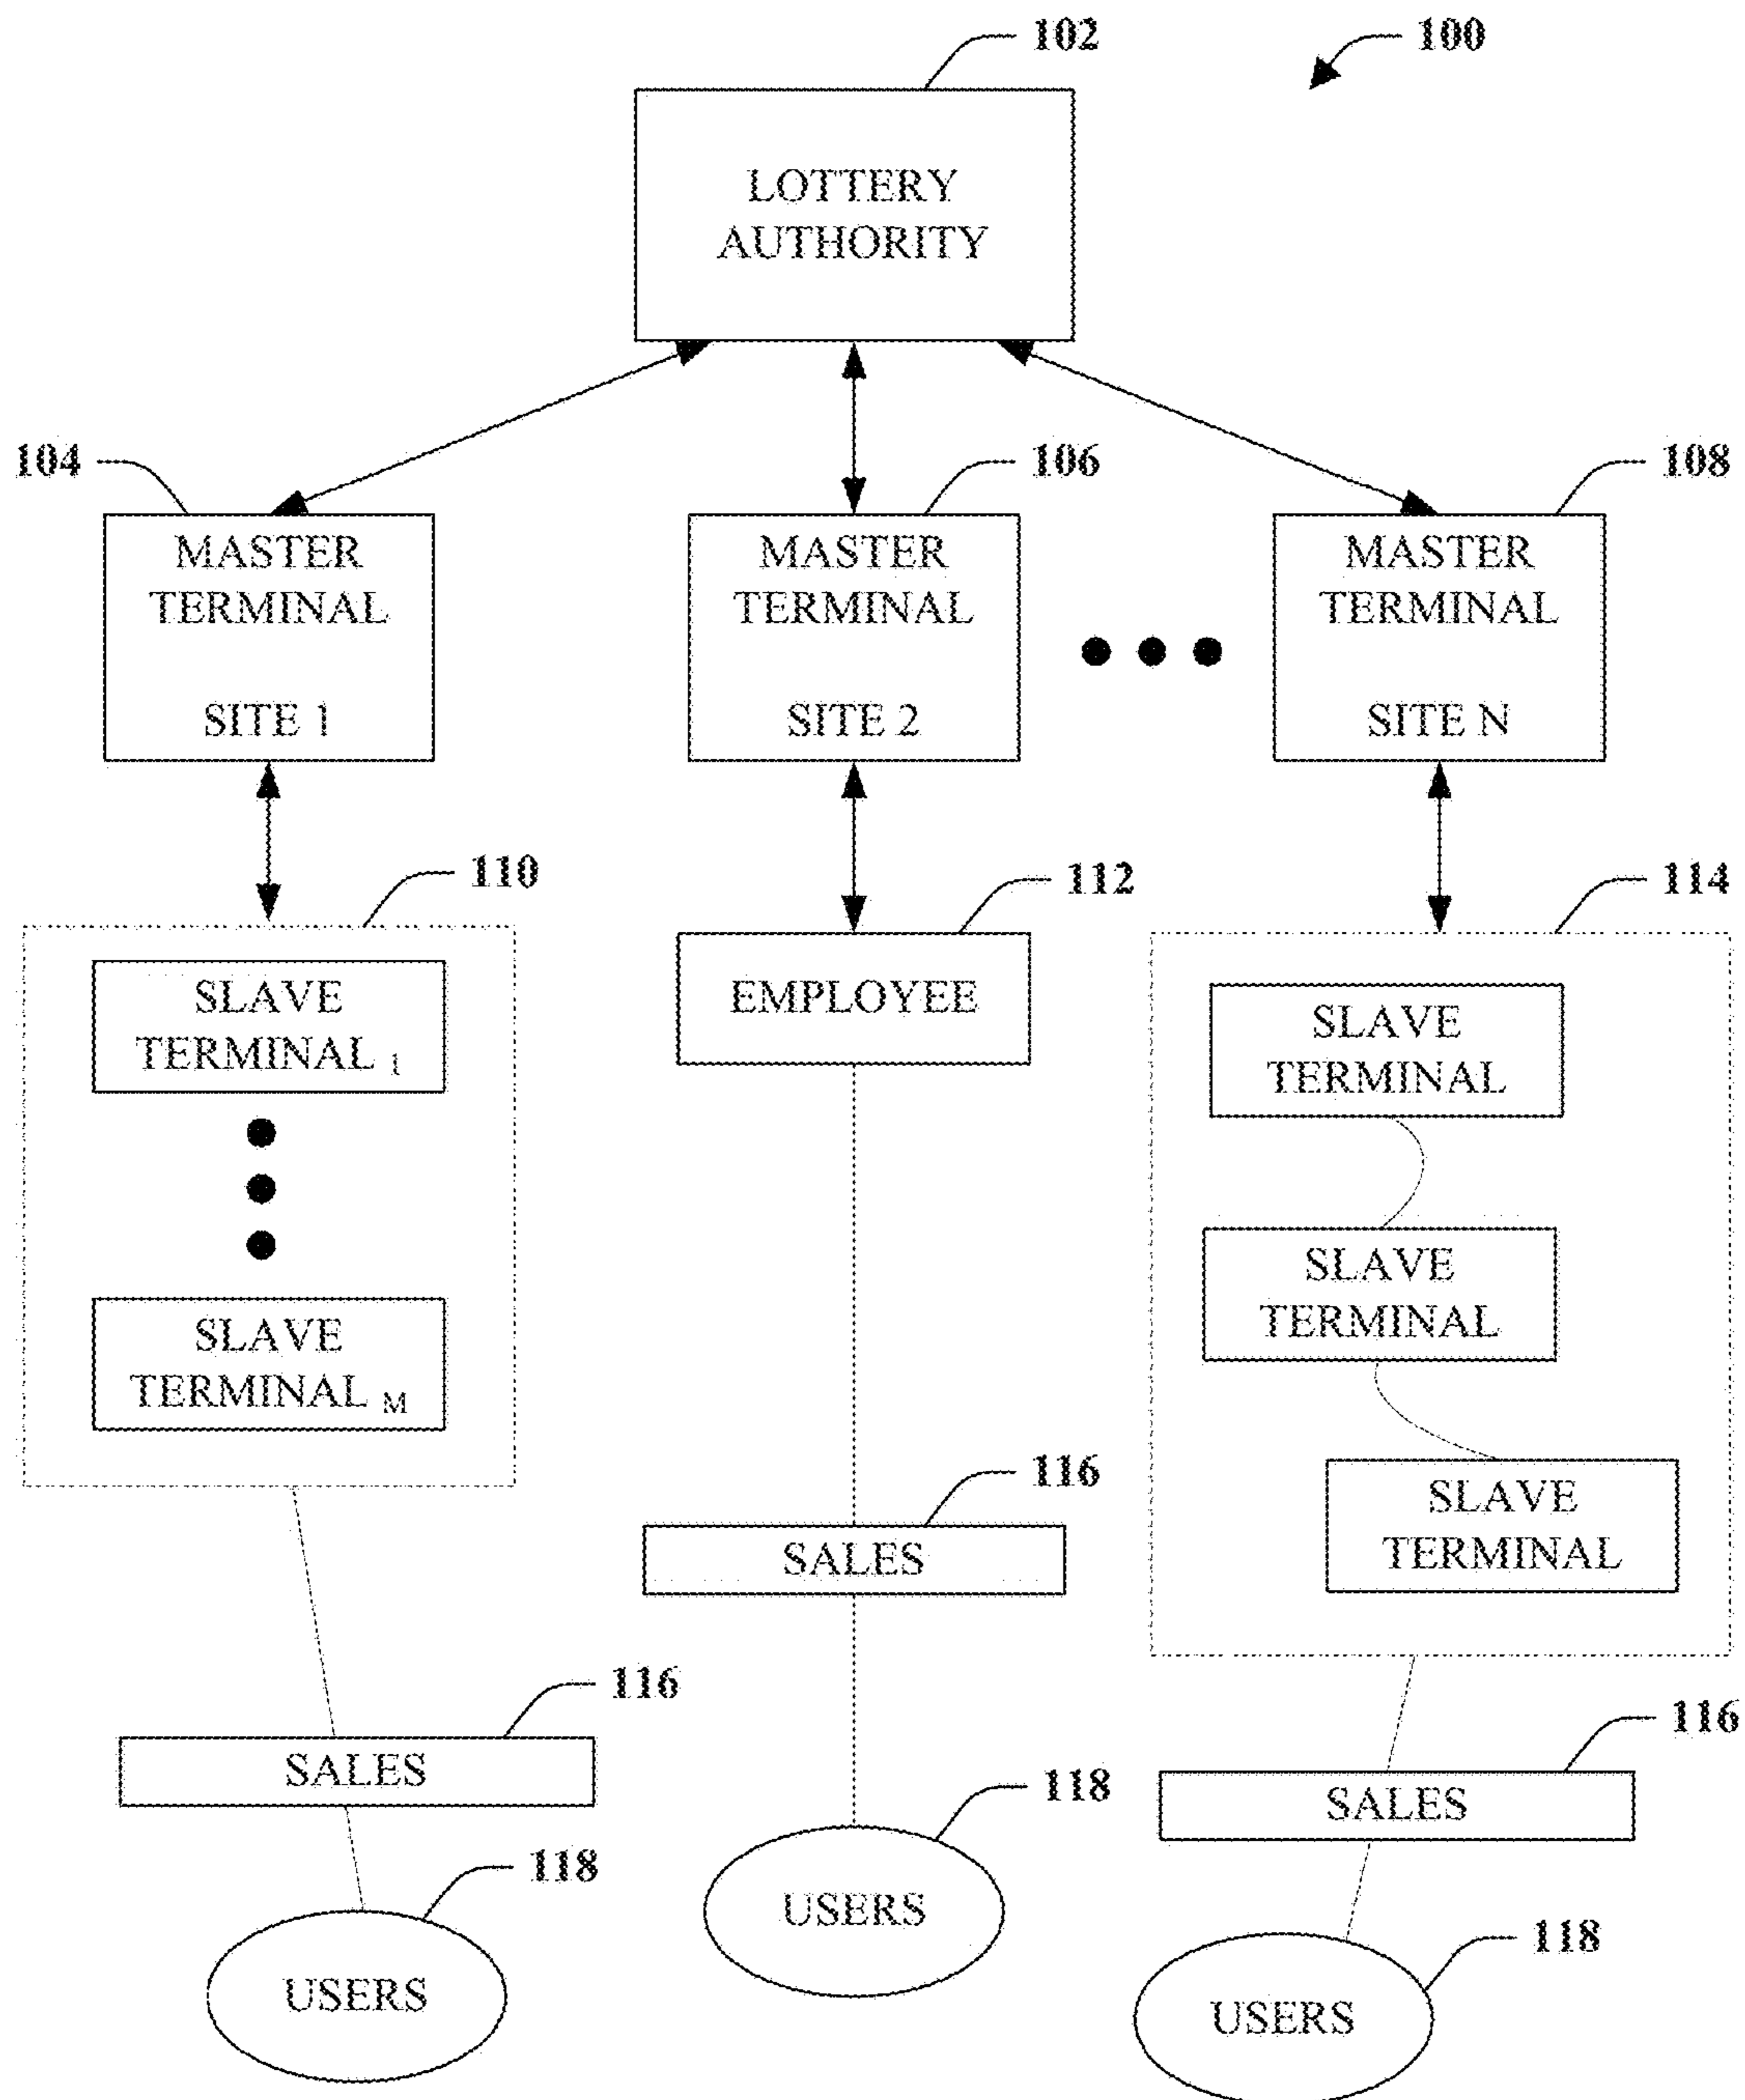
102

100

LOTTERY AUTHORITY

104

106

108

MASTER TERMINAL

SITE 1

MASTER TERMINAL

SITE 2

MASTER TERMINAL

SITE N

110

112

114

SLAVE TERMINAL $_1$

SLAVE TERMINAL $_M$

EMPLOYEE

SLAVE TERMINAL

SLAVE TERMINAL

SLAVE TERMINAL

116

SALES

116

SALES

116

SALES

118

USERS

118

USERS

118

USERS